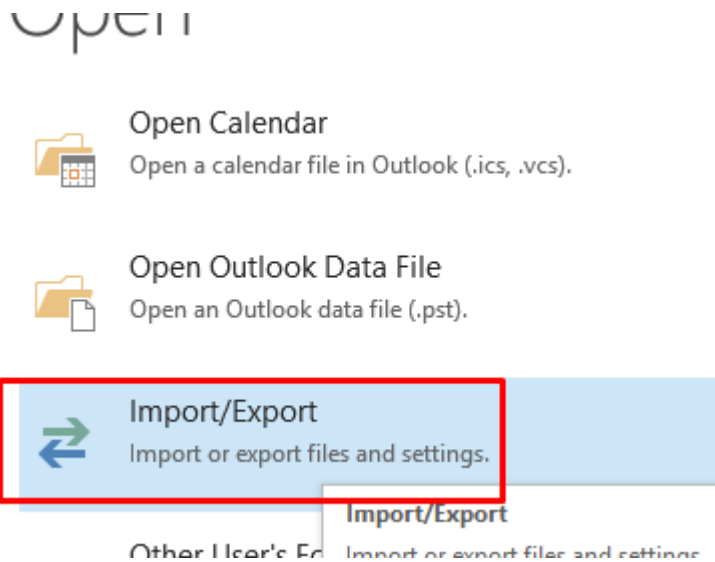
Open

Open Calendar
Open a calendar file in Outlook (.ics, .vcs).

Open Outlook Data File
Open an Outlook data file (.pst).

Import/Export
Import or export files and settings.

Import/Export
Import or export files and settings

Other User's F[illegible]